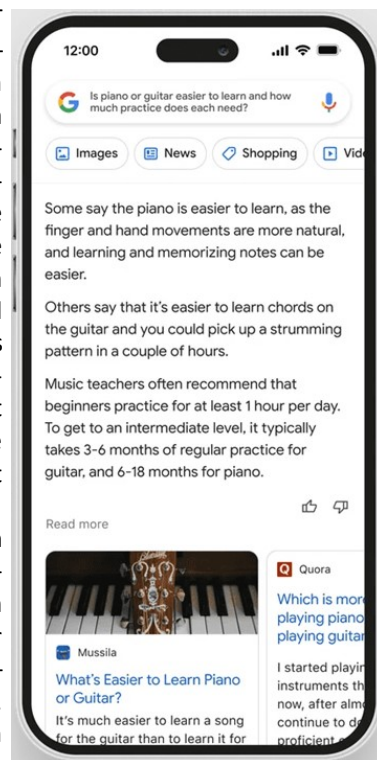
12:00

Is piano or guitar easier to learn and how much practice does each need?

Images
News
Shopping
Vid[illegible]

Some say the piano is easier to learn, as the finger and hand movements are more natural, and learning and memorizing notes can be easier.

Others say that it's easier to learn chords on the guitar and you could pick up a strumming pattern in a couple of hours.

Music teachers often recommend that beginners practice for at least 1 hour per day. To get to an intermediate level, it typically takes 3-6 months of regular practice for guitar, and 6-18 months for piano.

Read more

Mussila

What's Easier to Learn Piano or Guitar?

It's much easier to learn a song for the guitar than to learn it for

Quora

Which is mor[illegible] playing piano playing guitar

I started playin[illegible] instruments th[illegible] now, after alm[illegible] continue to d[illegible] proficient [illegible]